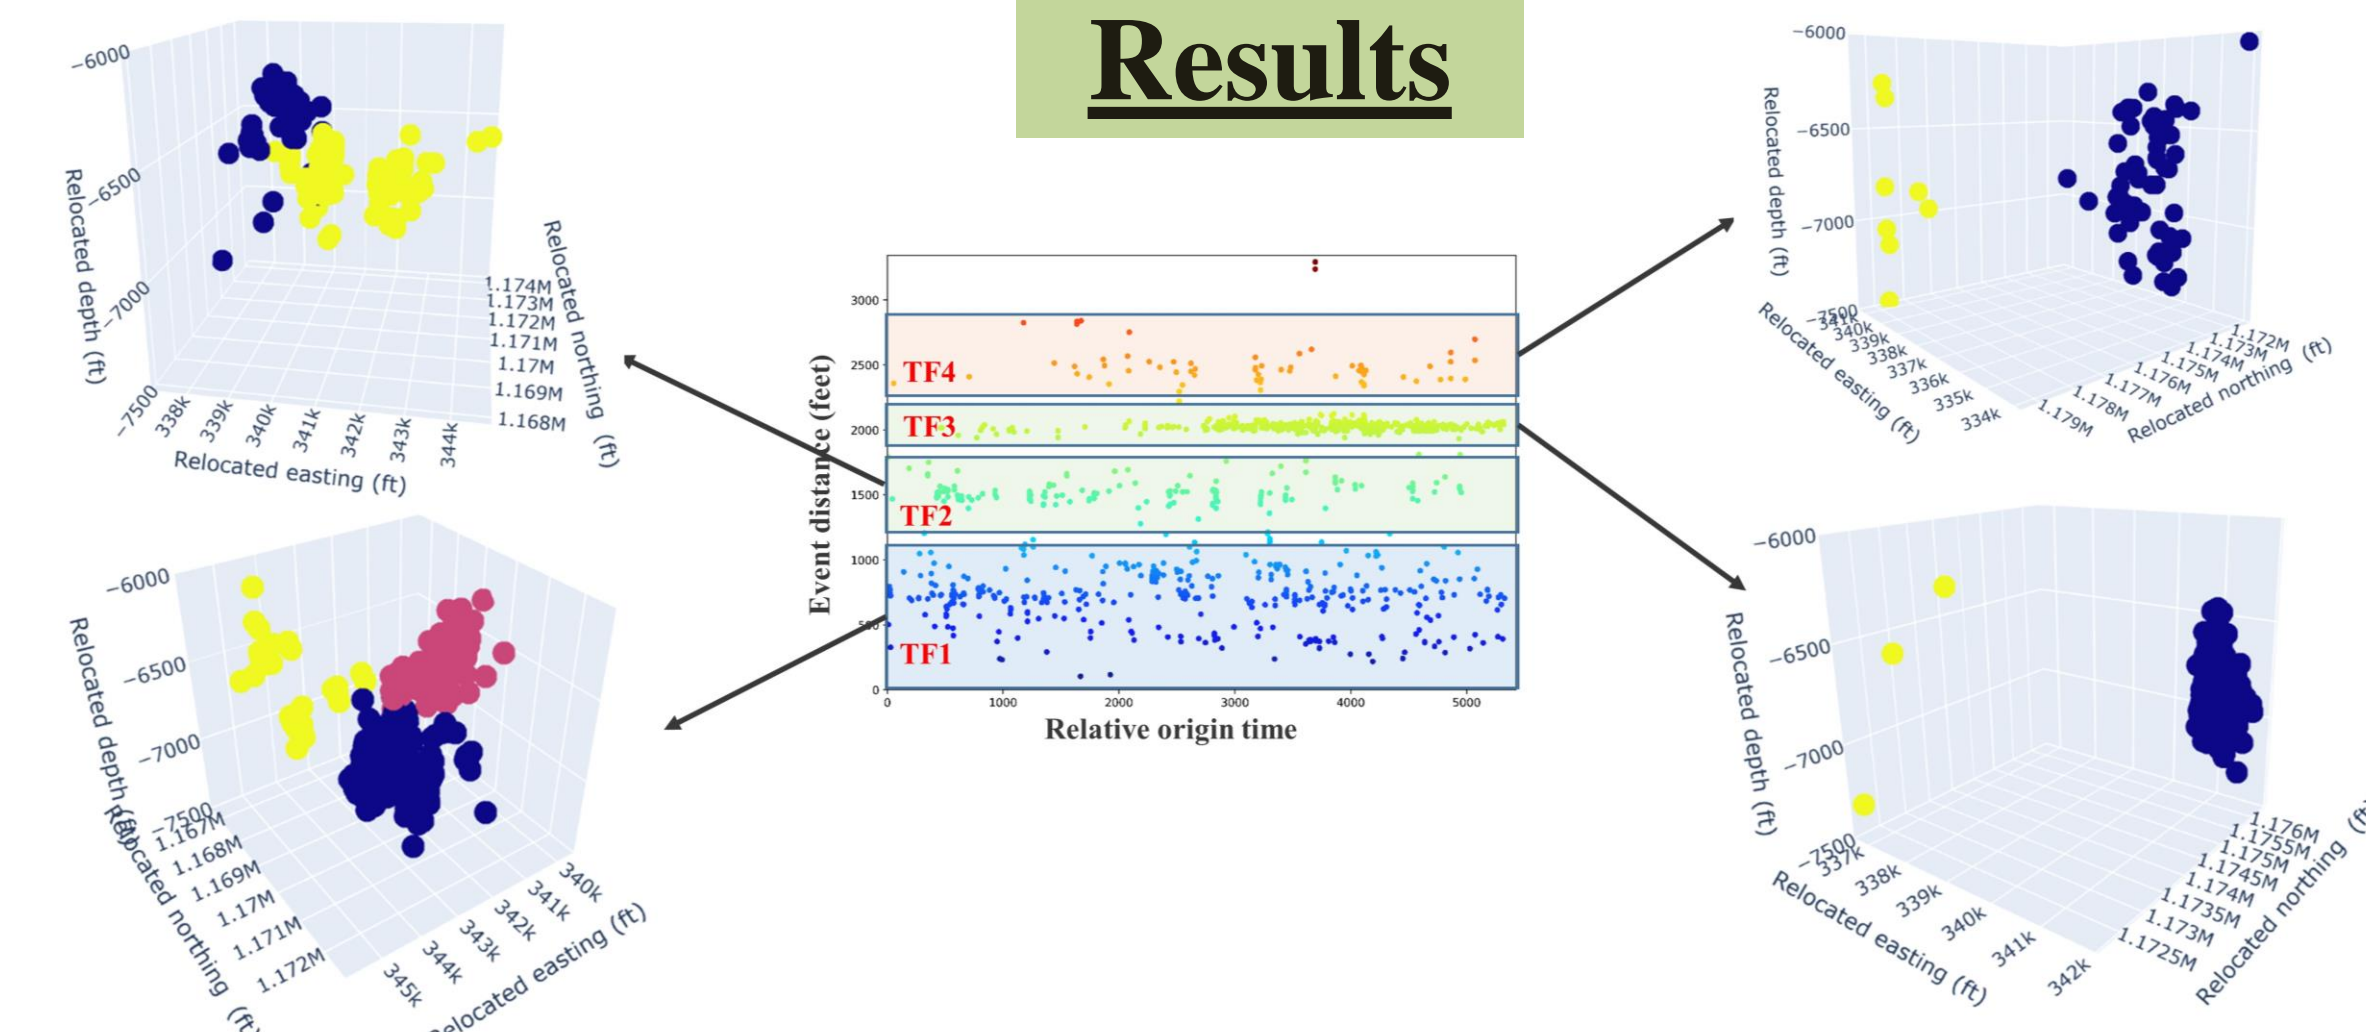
Results

−6000
−6500
−7000
−7500
Relocated depth (ft)
338k 339k 340k 341k 342k 343k 344k
Relocated easting (ft)
1.174M 1.173M 1.172M 1.171M 1.17M 1.169M 1.168M
Relocated northing (ft)

3000
2500
2000
1500
1000
500
0
Event distance (feet)
TF4
TF3
TF2
TF1
0 1000 2000 3000 4000 5000
Relative origin time

−6000
−6500
−7000
−7500
Relocated depth (ft)
341k 340k 339k 338k 337k 336k 335k 334k
Relocated easting (ft)
1.172M 1.173M 1.174M 1.175M 1.176M 1.177M 1.178M 1.179M
Relocated northing (ft)

−6000
−6500
−7000
−7500
Relocated depth (ft)
1.167M 1.168M 1.169M 1.17M 1.171M 1.172M
Relocated northing (ft)
340k 341k 342k 343k 344k 345k
Relocated easting (ft)

−6000
−6500
−7000
−7500
Relocated depth (ft)
337k 338k 339k 340k 341k 342k
Relocated easting (ft)
1.176M 1.1755M 1.175M 1.1745M 1.174M 1.1735M 1.173M 1.1725M
Relocated northing (ft)